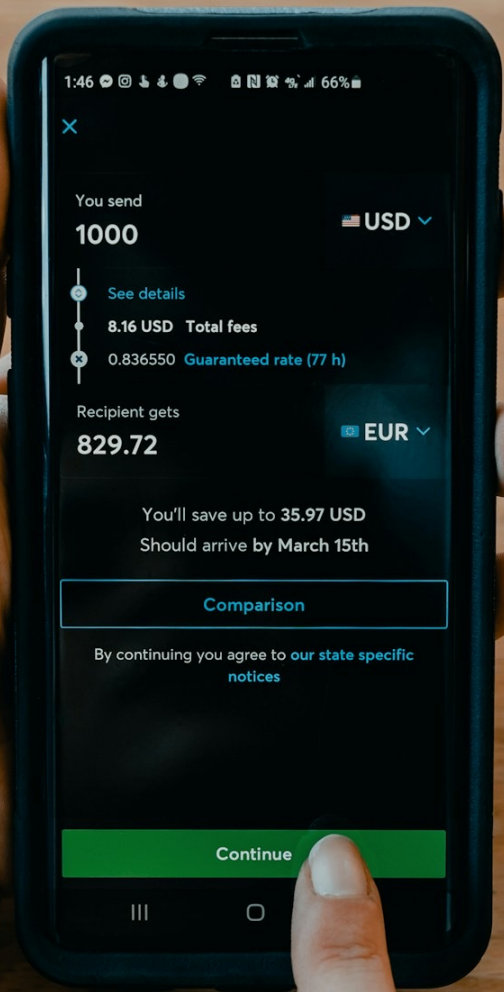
1:46 66%

×

You send
1000

USD

See details
8.16 USD Total fees
0.836550 Guaranteed rate (77 h)

Recipient gets
829.72

EUR

You'll save up to 35.97 USD
Should arrive by March 15th

Comparison

By continuing you agree to our state specific notices

Continue